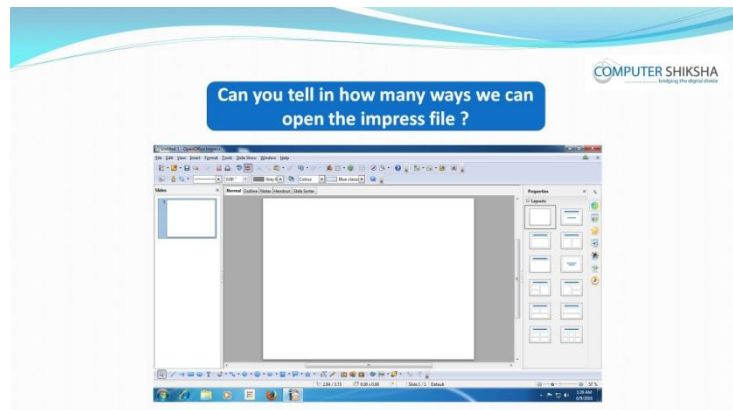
COMPUTER SHIKSHA
bridging the digital divide

Can you tell in how many ways we can open the impress file ?

Untitled 1 - OpenOffice Impress
File Edit View Insert Format Tools Slide Show Window Help
Slides
Normal Outline Notes Handout Slide Sorter
Properties
Layouts
Slide 1 / 1 Default
57 %